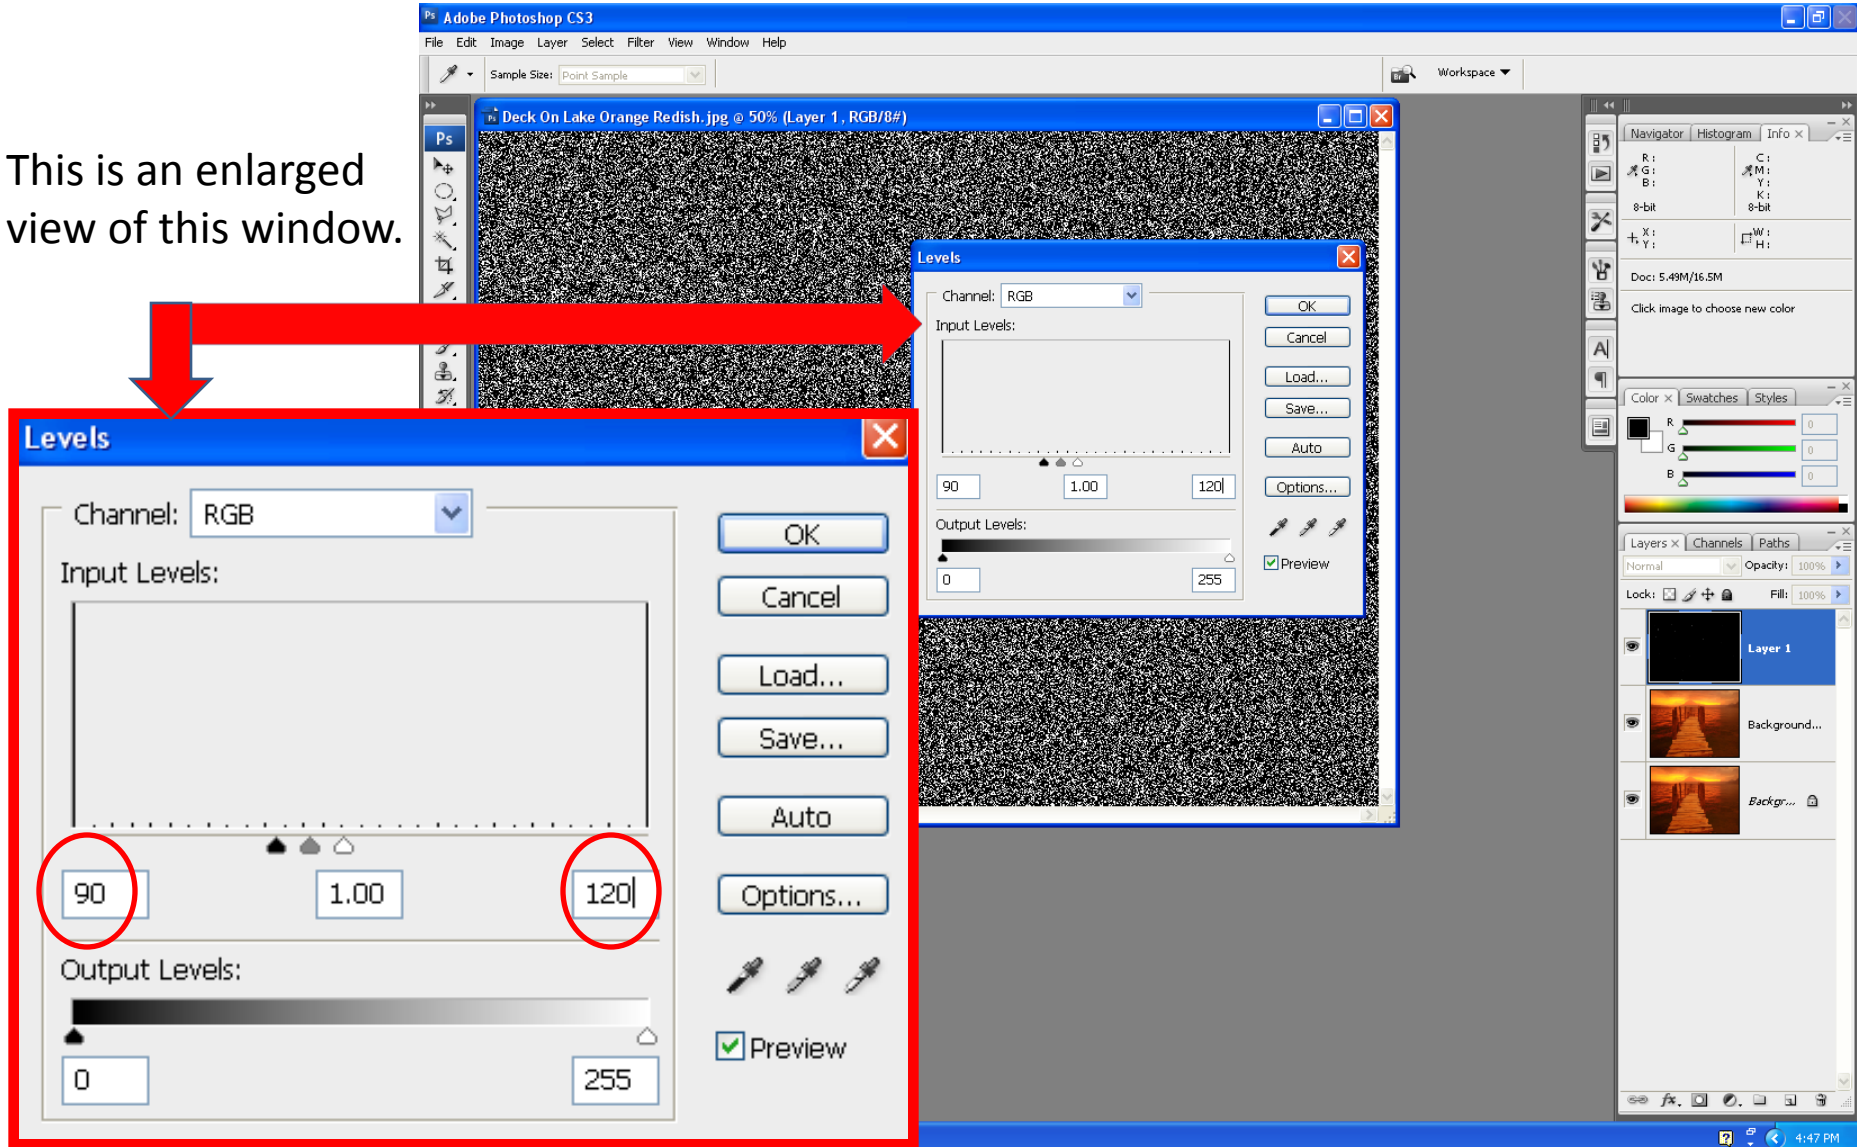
This is an enlarged view of this window.

Adobe Photoshop CS3

File Edit Image Layer Select Filter View Window Help

Sample Size: Point Sample

Workspace

Deck On Lake Orange Redish.jpg @ 50% (Layer 1, RGB/8#)

Levels

Channel: RGB

Input Levels:

90 1.00 120

Output Levels:

0 255

OK

Cancel

Load...

Save...

Auto

Options...

Preview

Navigator Histogram Info

R:
G:
B:

C:
M:
Y:
K:

8-bit 8-bit

X:
Y:

W:
H:

Doc: 5.49M/16.5M

Click image to choose new color

Color Swatches Styles

R 0
G 0
B 0

Layers Channels Paths

Normal Opacity: 100%

Lock: Fill: 100%

Layer 1

Background...

Backgr...

Levels

Channel: RGB

Input Levels:

90 1.00 120

Output Levels:

0 255

OK

Cancel

Load...

Save...

Auto

Options...

Preview

4:47 PM